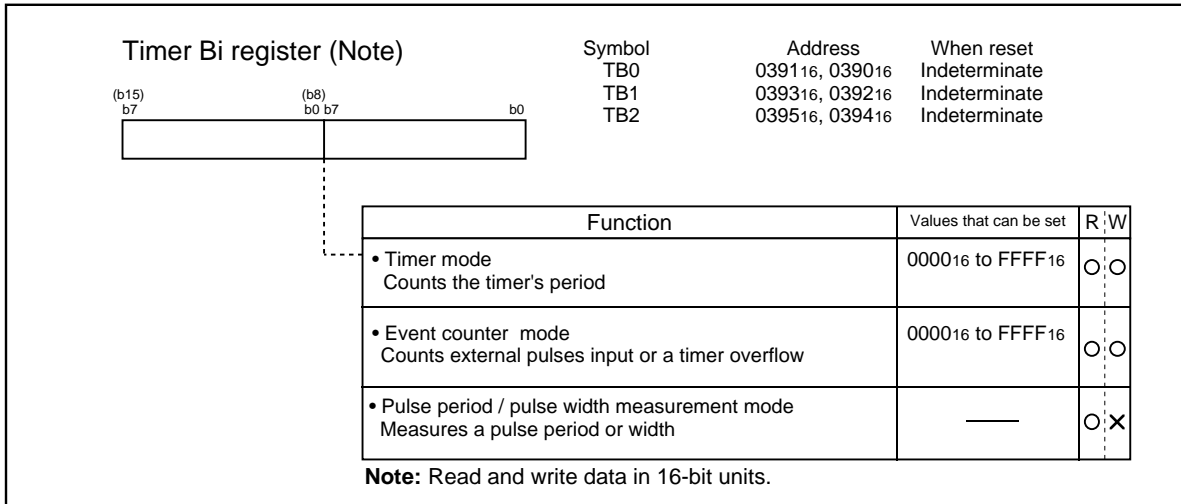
Timer Bi register (Note)

(b15) b7 (b8) b0 b7 b0

| Symbol | Address | When reset |
|---|---|---|
| TB0 | $0391_{16}$, $0390_{16}$ | Indeterminate |
| TB1 | $0393_{16}$, $0392_{16}$ | Indeterminate |
| TB2 | $0395_{16}$, $0394_{16}$ | Indeterminate |

| Function | Values that can be set | R | W |
|---|---|---|---|
| • Timer mode Counts the timer's period | $0000_{16}$ to $FFFF_{16}$ | O | O |
| • Event counter mode Counts external pulses input or a timer overflow | $0000_{16}$ to $FFFF_{16}$ | O | O |
| • Pulse period / pulse width measurement mode Measures a pulse period or width | — | O | × |

**Note:** Read and write data in 16-bit units.